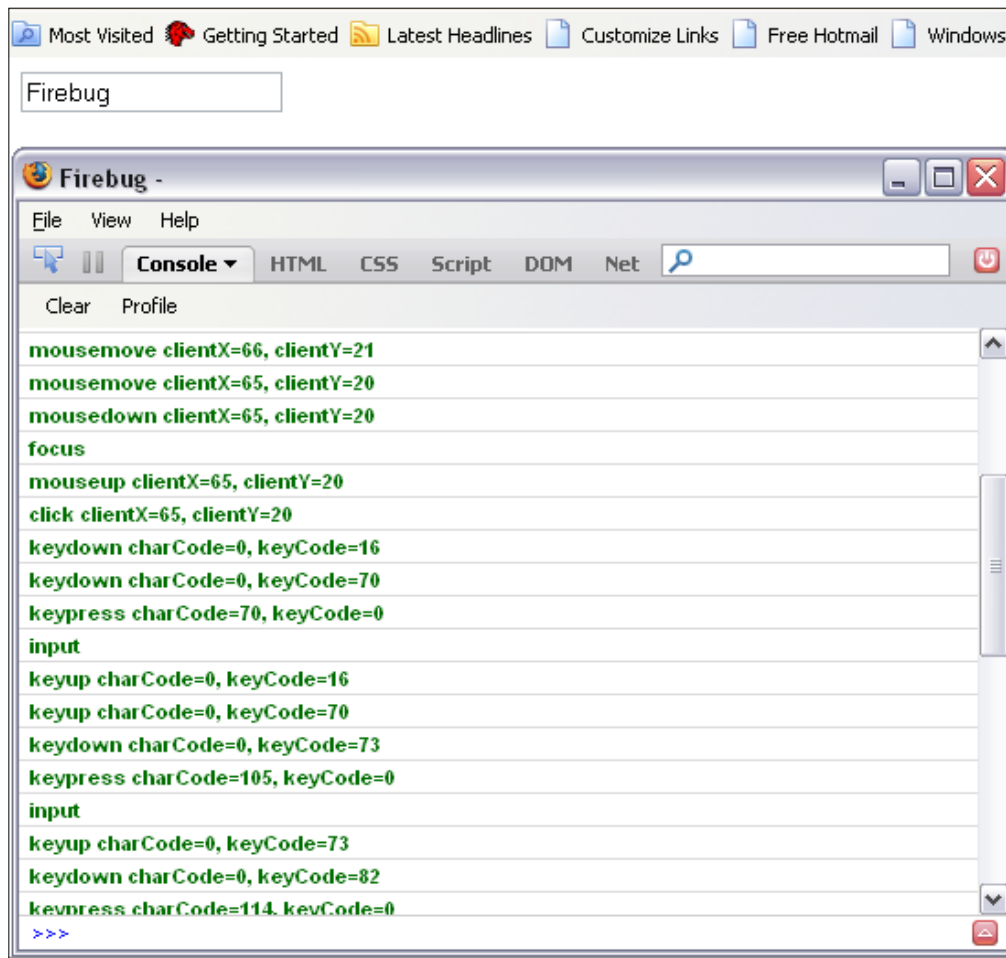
Most Visited Getting Started Latest Headlines Customize Links Free Hotmail Windows

Firebug

Firebug -

File View Help

Console ▾ HTML CSS Script DOM Net

Clear Profile

mousemove clientX=66, clientY=21
mousemove clientX=65, clientY=20
mousedown clientX=65, clientY=20
focus
mouseup clientX=65, clientY=20
click clientX=65, clientY=20
keydown charCode=0, keyCode=16
keydown charCode=0, keyCode=70
keypress charCode=70, keyCode=0
input
keyup charCode=0, keyCode=16
keyup charCode=0, keyCode=70
keydown charCode=0, keyCode=73
keypress charCode=105, keyCode=0
input
keyup charCode=0, keyCode=73
keydown charCode=0, keyCode=82
keypress charCode=114, keyCode=0

>>>